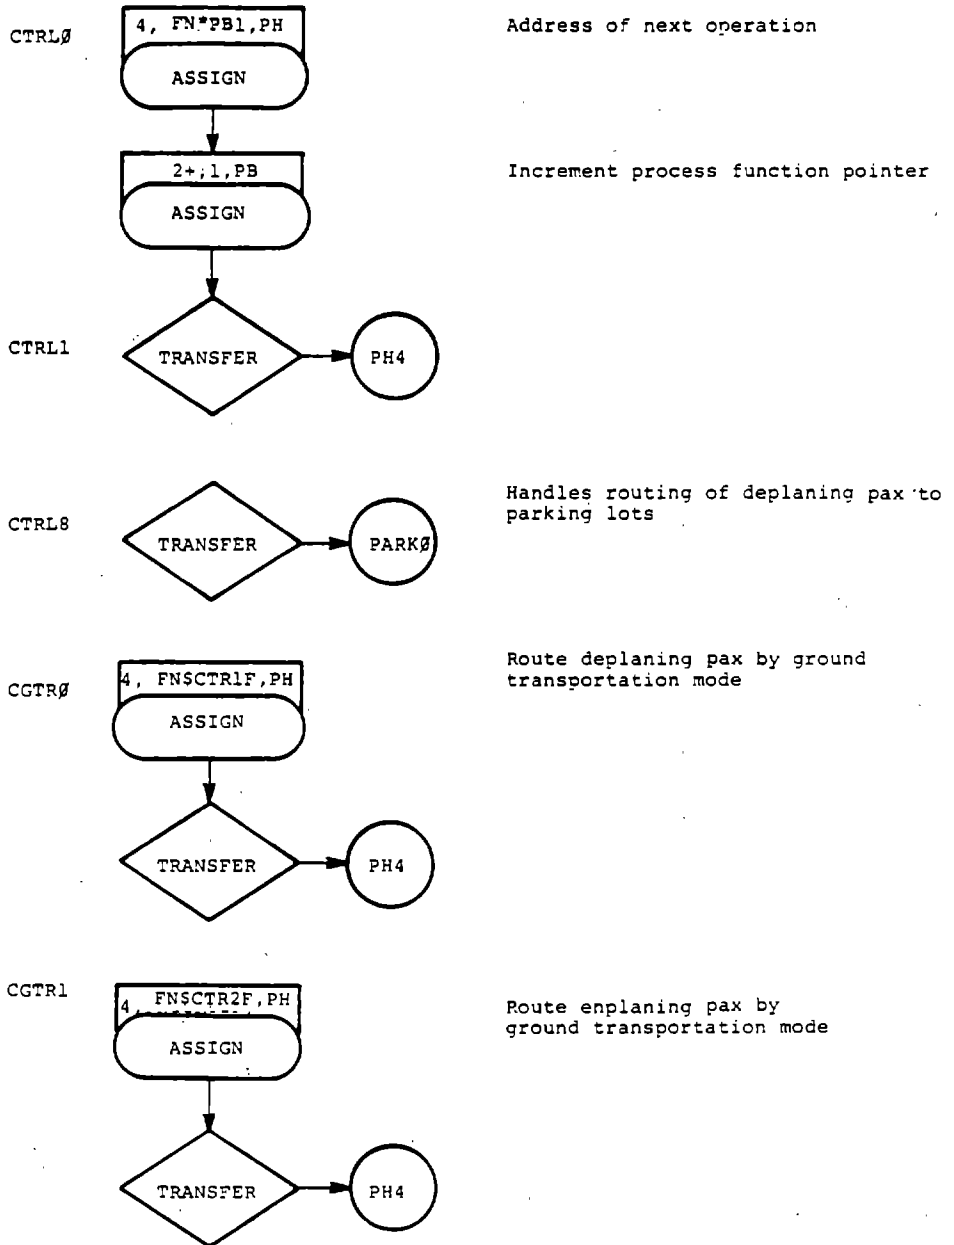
CTRLØ

4, FN*PB1,PH

ASSIGN

Address of next operation

2+;1,PB

ASSIGN

Increment process function pointer

CTRL1

TRANSFER

PH4

CTRL8

TRANSFER

PARKØ

Handles routing of deplaning pax to parking lots

CGTRØ

4, FN$CTR1F,PH

ASSIGN

Route deplaning pax by ground transportation mode

TRANSFER

PH4

CGTR1

4, FN$CTR2F,PH

ASSIGN

Route enplaning pax by ground transportation mode

TRANSFER

PH4